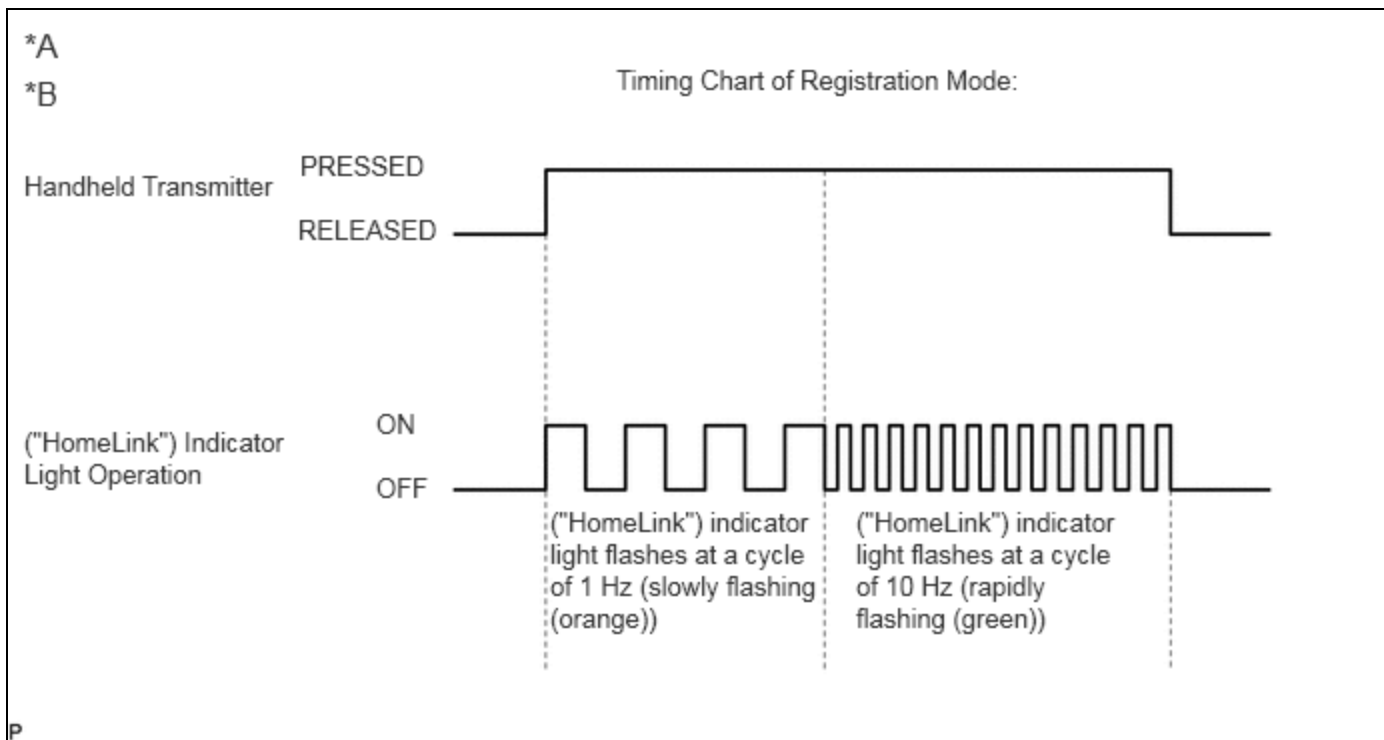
*A
*B

Timing Chart of Registration Mode:

Handheld Transmitter

PRESSED

RELEASED

("HomeLink") Indicator Light Operation

ON

OFF

("HomeLink") indicator light flashes at a cycle of 1 Hz (slowly flashing (orange))

("HomeLink") indicator light flashes at a cycle of 10 Hz (rapidly flashing (green))

P